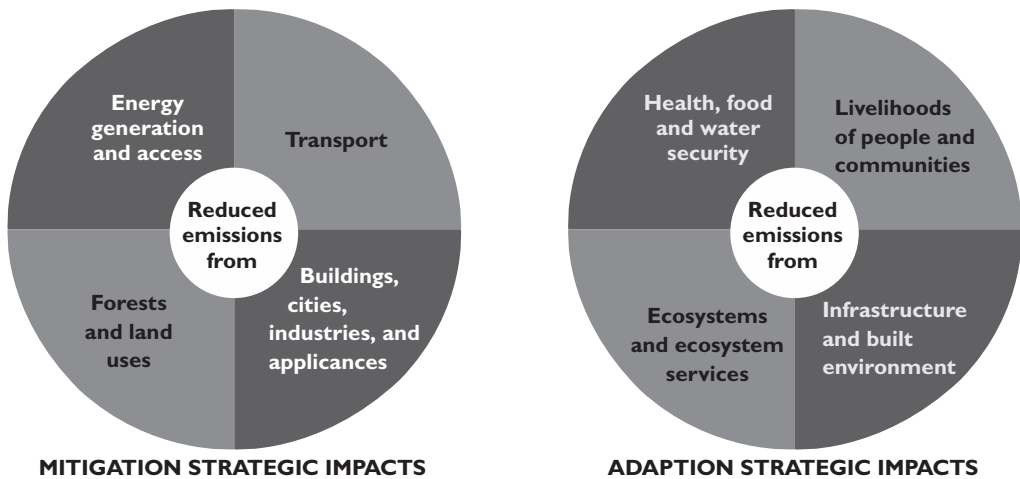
Energy generation and access

Transport

Reduced emissions from

Forests and land uses

Buildings, cities, industries, and applicances

MITIGATION STRATEGIC IMPACTS

Health, food and water security

Livelihoods of people and communities

Reduced emissions from

Ecosystems and ecosystem services

Infrastructure and built environment

ADAPTION STRATEGIC IMPACTS